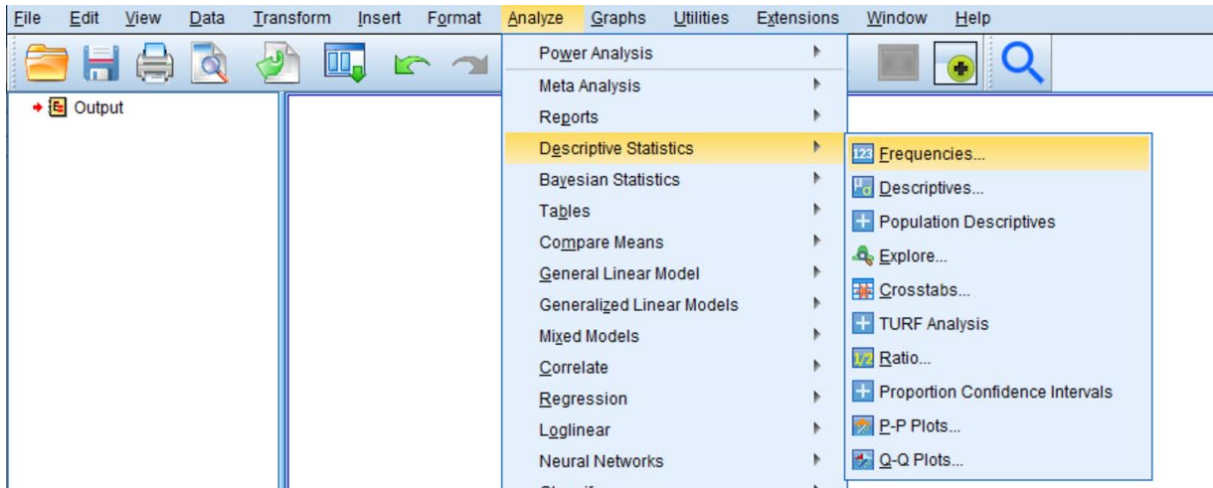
File Edit View Data Transform Insert Format Analyze Graphs Utilities Extensions Window Help

Output

Power Analysis
Meta Analysis
Reports
Descriptive Statistics
Bayesian Statistics
Tables
Compare Means
General Linear Model
Generalized Linear Models
Mixed Models
Correlate
Regression
Loglinear
Neural Networks

Frequencies...
Descriptives...
Population Descriptives
Explore...
Crosstabs...
TURF Analysis
Ratio...
Proportion Confidence Intervals
P-P Plots...
Q-Q Plots...